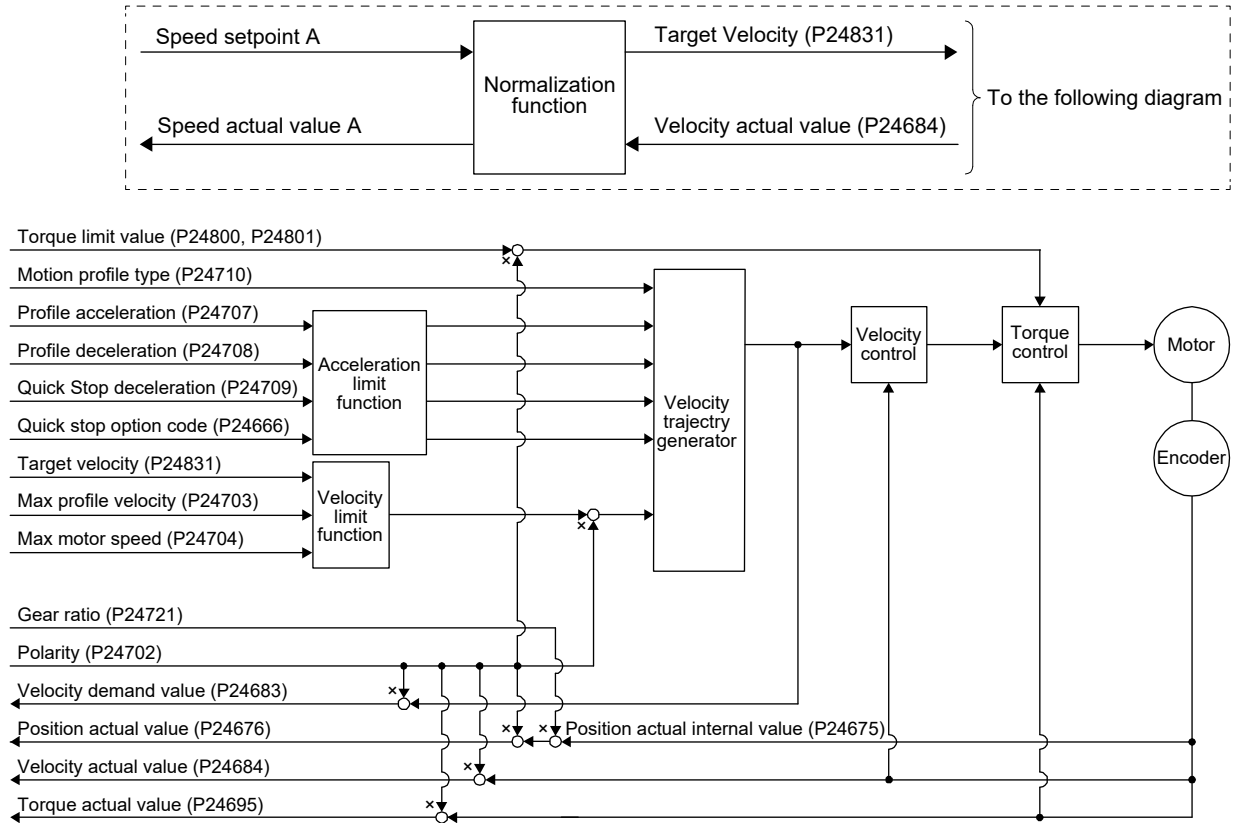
Speed setpoint A

Normalization function

Target Velocity (P24831)

Velocity actual value (P24684)

Speed actual value A

To the following diagram

Torque limit value (P24800, P24801)

Motion profile type (P24710)

Profile acceleration (P24707)

Profile deceleration (P24708)

Quick Stop deceleration (P24709)

Quick stop option code (P24666)

Acceleration limit function

Target velocity (P24831)

Max profile velocity (P24703)

Max motor speed (P24704)

Velocity limit function

Velocity trajectry generator

Velocity control

Torque control

Motor

Encoder

Gear ratio (P24721)

Polarity (P24702)

Velocity demand value (P24683)

Position actual value (P24676)

Position actual internal value (P24675)

Velocity actual value (P24684)

Torque actual value (P24695)

×

×

×

×

×

×

×